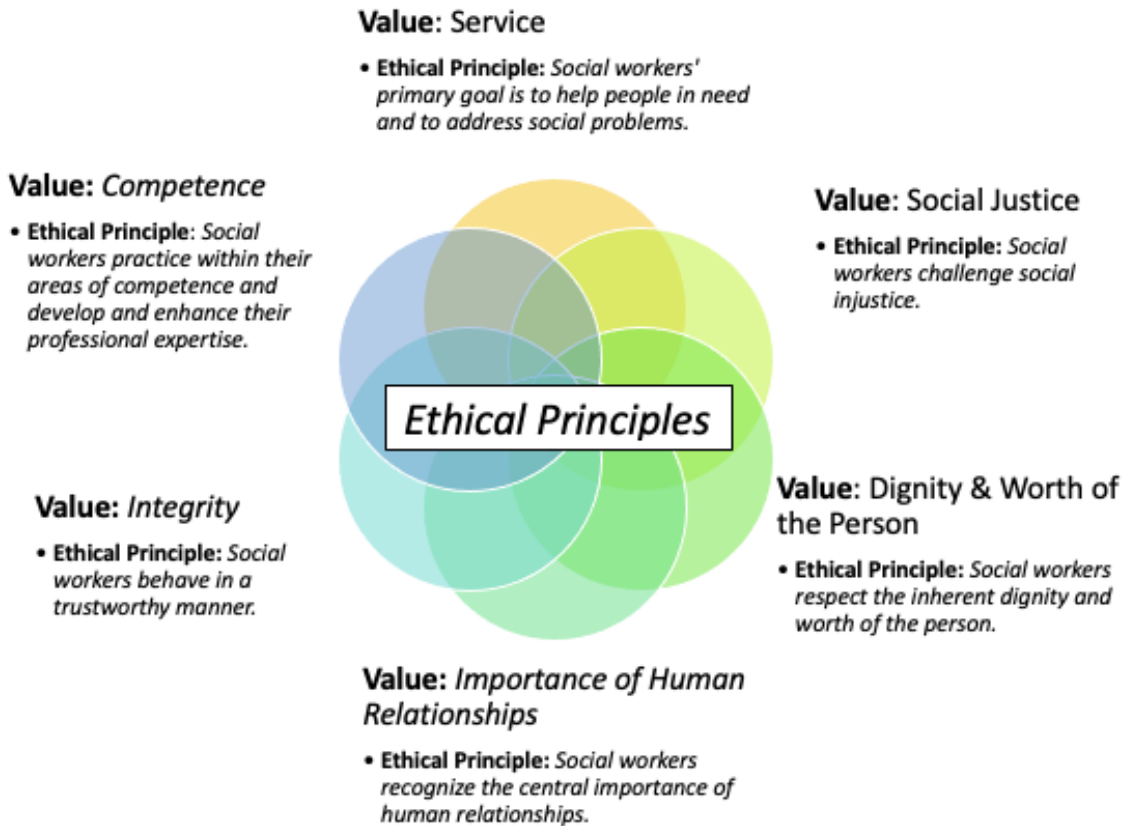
**Value**: Service

• **Ethical Principle:** *Social workers' primary goal is to help people in need and to address social problems.*

**Value:** *Competence*

• **Ethical Principle**: *Social workers practice within their areas of competence and develop and enhance their professional expertise.*

**Value**: Social Justice

• **Ethical Principle:** *Social workers challenge social injustice.*

*Ethical Principles*

**Value:** *Integrity*

• **Ethical Principle:** *Social workers behave in a trustworthy manner.*

**Value**: Dignity & Worth of the Person

• **Ethical Principle:** *Social workers respect the inherent dignity and worth of the person.*

**Value:** *Importance of Human Relationships*

• **Ethical Principle:** *Social workers recognize the central importance of human relationships.*